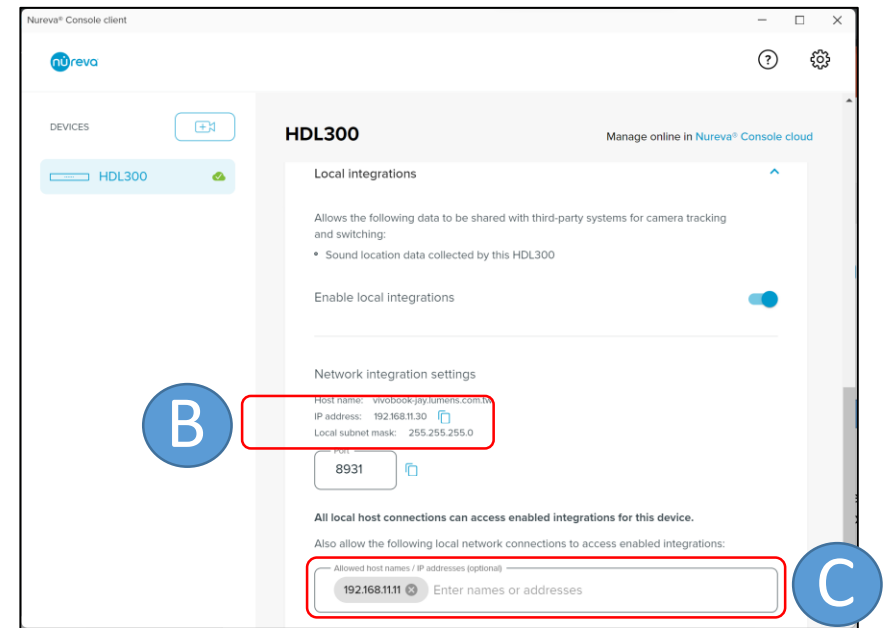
Nureva® Console client

nureva

DEVICES

HDL300

HDL300

Manage online in Nureva® Console cloud

Local integrations

Allows the following data to be shared with third-party systems for camera tracking and switching:

• Sound location data collected by this HDL300

Enable local integrations

Network integration settings

Host name: vivobook-jay.lumens.com.tw
IP address: 192.168.11.30
Local subnet mask: 255.255.255.0

B

Port
8931

All local host connections can access enabled integrations for this device.

Also allow the following local network connections to access enabled integrations:

Allowed host names / IP addresses (optional)
192.168.11.11 Enter names or addresses

C